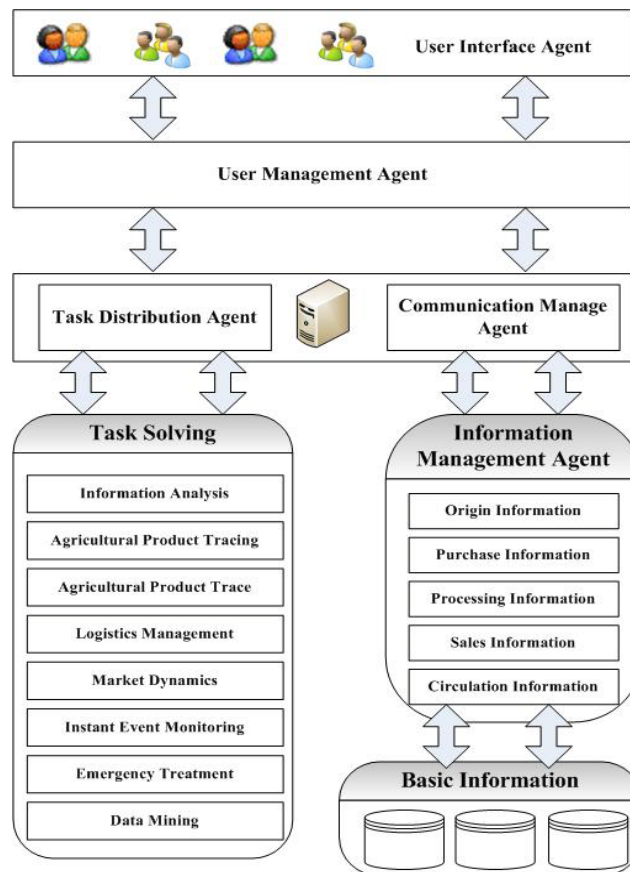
User Interface Agent

User Management Agent

Task Distribution Agent

Communication Manage Agent

Task Solving

Information Analysis

Agricultural Product Tracing

Agricultural Product Trace

Logistics Management

Market Dynamics

Instant Event Monitoring

Emergency Treatment

Data Mining

Information Management Agent

Origin Information

Purchase Information

Processing Information

Sales Information

Circulation Information

Basic Information